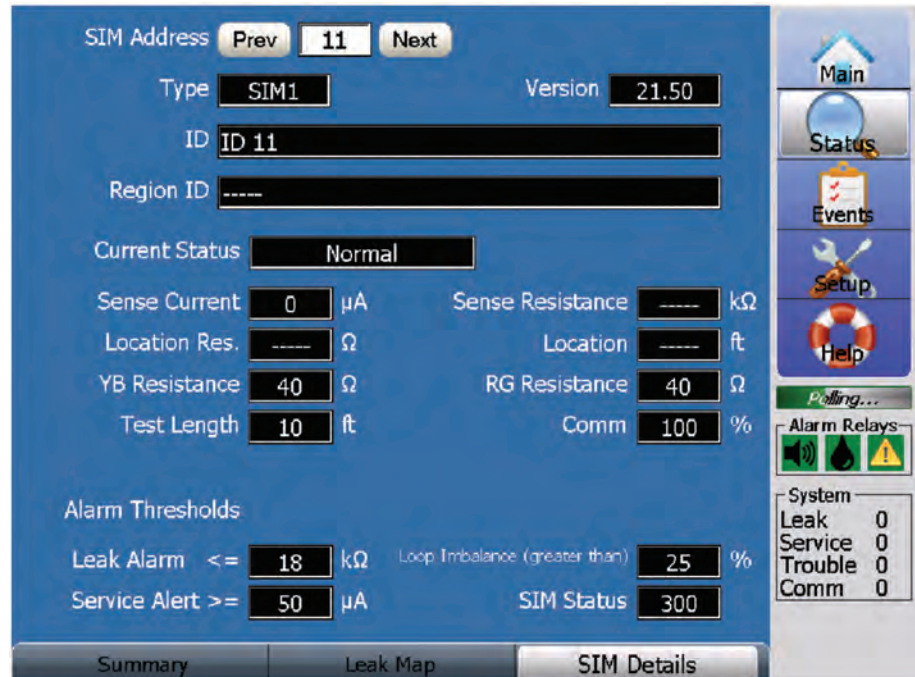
SIM Address Prev 11 Next

Type SIM1

Version 21.50

ID ID 11

Region ID -----

Current Status Normal

Sense Current 0 μA

Sense Resistance ----- kΩ

Location Res. ----- Ω

Location ----- ft

YB Resistance 40 Ω

RG Resistance 40 Ω

Test Length 10 ft

Comm 100 %

Alarm Thresholds

Leak Alarm <= 18 kΩ

Loop Imbalance (greater than) 25 %

Service Alert >= 50 μA

SIM Status 300

Summary

Leak Map

SIM Details

Main

Status

Events

Setup

Help

Polling...

Alarm Relays

System

| | |
|---|---|
| Leak | 0 |
| Service | 0 |
| Trouble | 0 |
| Comm | 0 |